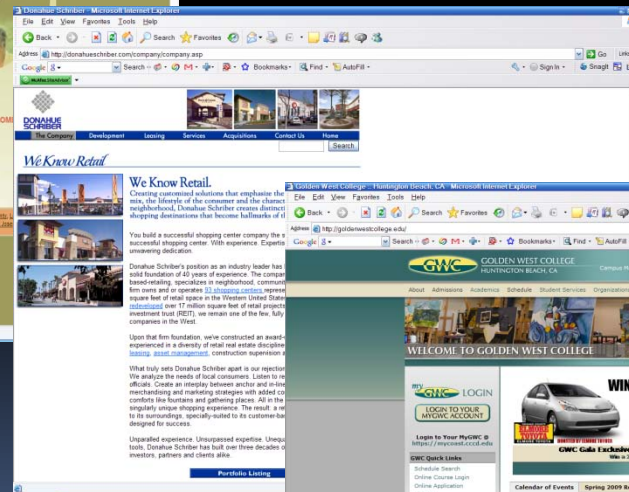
Donahue Schriber - Microsoft Internet Explorer

File Edit View Favorites Tools Help

Back Search Favorites

Address http://donahueschriber.com/company/company.asp

Go Links

Google Search Bookmarks Find AutoFill Sign In SnagIt

DONAHUE SCHRIBER

The Company Development Leasing Services Acquisitions Contact Us Home

Search

We Know Retail

We Know Retail.

Creating customized solutions that emphasize the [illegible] mix, the lifestyle of the consumer and the charact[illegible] neighborhood, Donahue Schriber creates distinct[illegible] shopping destinations that become hallmarks of th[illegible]

You build a successful shopping center company the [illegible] successful shopping center. With experience. Experie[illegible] unwavering dedication.

Donahue Schriber's position as an industry leader has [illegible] solid foundation of 40 years of experience. The compan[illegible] based-retailing, specializes in neighborhood, communi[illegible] firm owns or operates 93 shopping centers represe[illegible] square feet of retail space in the Western United States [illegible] redeveloped over 17 million square feet of retail projects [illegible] investment trust (REIT), we remain one of the few, fully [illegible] companies in the West.

Upon that firm foundation, we've constructed an award-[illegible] experienced in a diversity of retail real estate discipline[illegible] leasing, asset management, construction supervision a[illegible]

What truly sets Donahue Schriber apart is our rejection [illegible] We analyze the needs of local consumers. Listen to re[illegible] officials. Create an interplay between anchor and in-line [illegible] merchandising and marketing strategies with added co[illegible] comforts like fountains and gathering places. All in the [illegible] singularly unique shopping experience. The result: a re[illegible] to its surroundings, specially-suited to its customer-ba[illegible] designed for success.

Unparalled experience. Unsurpassed expertise. Uneque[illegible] tools. Donahue Schriber has built over three decades o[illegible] investors, partners and clients alike.

Portfolio Listing

Golden West College :: Huntington Beach, CA - Microsoft Internet Explorer

File Edit View Favorites Tools Help

Back Search Favorites

Address http://goldenwestcollege.edu/

Google Search Bookmarks Find AutoFill

GWC GOLDEN WEST COLLEGE HUNTINGTON BEACH, CA

Campus R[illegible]

About Admissions Academics Schedule Student Services Organization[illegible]

WELCOME TO GOLDEN WEST COLLEGE

MyGWC LOGIN

LOGIN TO YOUR MYGWC ACCOUNT

Login to Your MyGWC @ https://mycoast.cccd.edu

GWC Quick Links

Schedule Search

Online Course Login

Online Application

WIN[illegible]

GWC Gala Exclusive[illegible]

Calendar of Events Spring 2009 R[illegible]